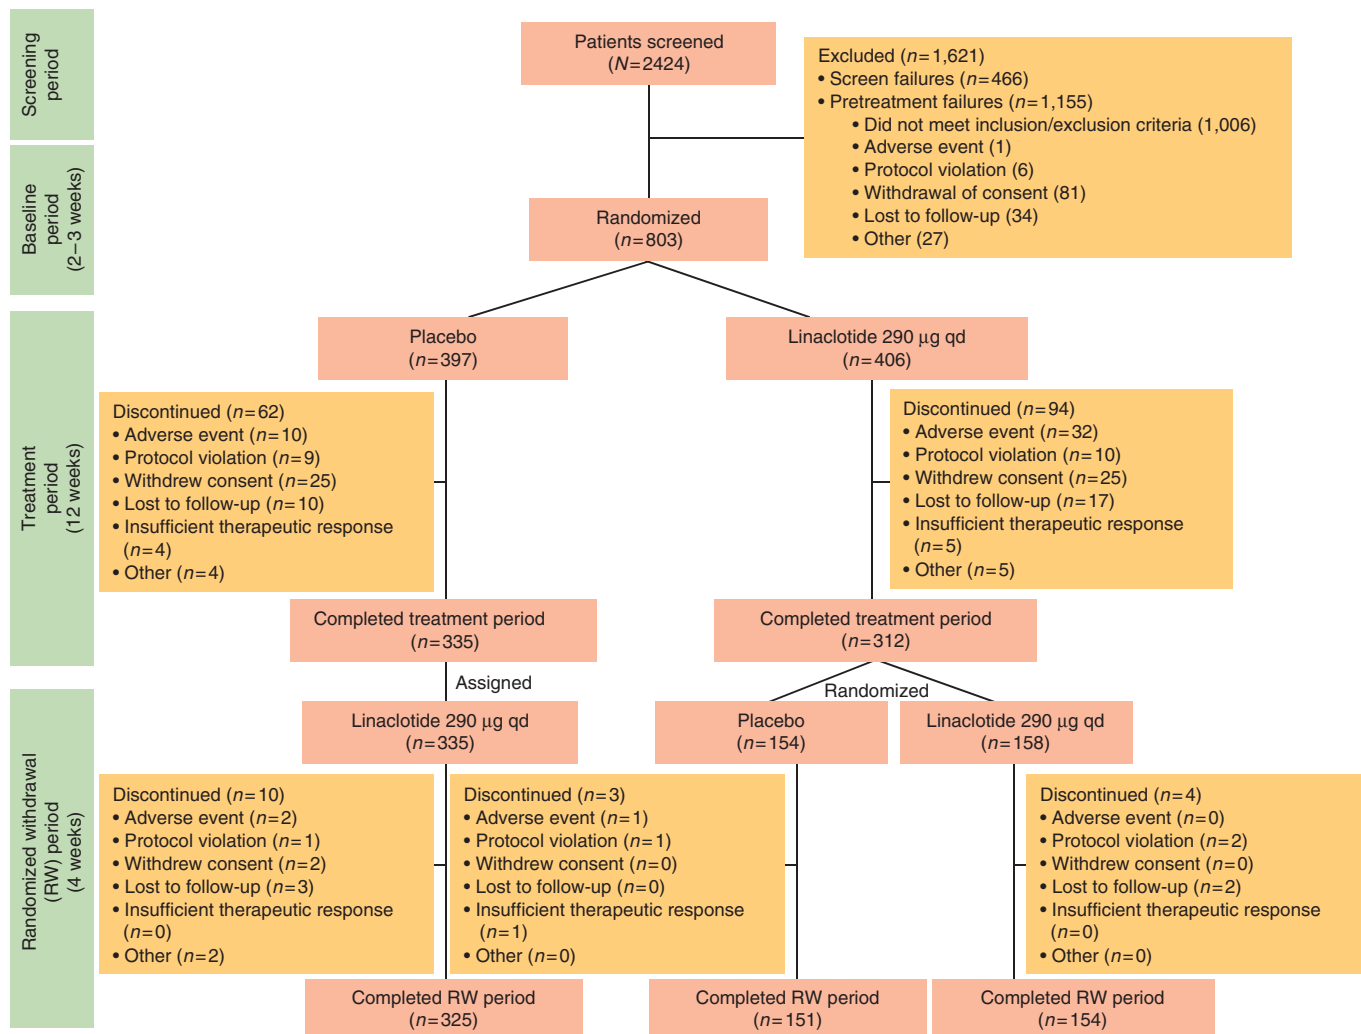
Screening period

Baseline period (2–3 weeks)

Treatment period (12 weeks)

Randomized withdrawal (RW) period (4 weeks)

Patients screened ($N$=2424)

Excluded ($n$=1,621)
• Screen failures ($n$=466)
• Pretreatment failures ($n$=1,155)
• Did not meet inclusion/exclusion criteria (1,006)
• Adverse event (1)
• Protocol violation (6)
• Withdrawal of consent (81)
• Lost to follow-up (34)
• Other (27)

Randomized ($n$=803)

Placebo ($n$=397)

Linaclotide 290 µg qd ($n$=406)

Discontinued ($n$=62)
• Adverse event ($n$=10)
• Protocol violation ($n$=9)
• Withdrew consent ($n$=25)
• Lost to follow-up ($n$=10)
• Insufficient therapeutic response ($n$=4)
• Other ($n$=4)

Discontinued ($n$=94)
• Adverse event ($n$=32)
• Protocol violation ($n$=10)
• Withdrew consent ($n$=25)
• Lost to follow-up ($n$=17)
• Insufficient therapeutic response ($n$=5)
• Other ($n$=5)

Completed treatment period ($n$=335)

Completed treatment period ($n$=312)

Assigned

Randomized

Linaclotide 290 µg qd ($n$=335)

Placebo ($n$=154)

Linaclotide 290 µg qd ($n$=158)

Discontinued ($n$=10)
• Adverse event ($n$=2)
• Protocol violation ($n$=1)
• Withdrew consent ($n$=2)
• Lost to follow-up ($n$=3)
• Insufficient therapeutic response ($n$=0)
• Other ($n$=2)

Discontinued ($n$=3)
• Adverse event ($n$=1)
• Protocol violation ($n$=1)
• Withdrew consent ($n$=0)
• Lost to follow-up ($n$=0)
• Insufficient therapeutic response ($n$=1)
• Other ($n$=0)

Discontinued ($n$=4)
• Adverse event ($n$=0)
• Protocol violation ($n$=2)
• Withdrew consent ($n$=0)
• Lost to follow-up ($n$=2)
• Insufficient therapeutic response ($n$=0)
• Other ($n$=0)

Completed RW period ($n$=325)

Completed RW period ($n$=151)

Completed RW period ($n$=154)